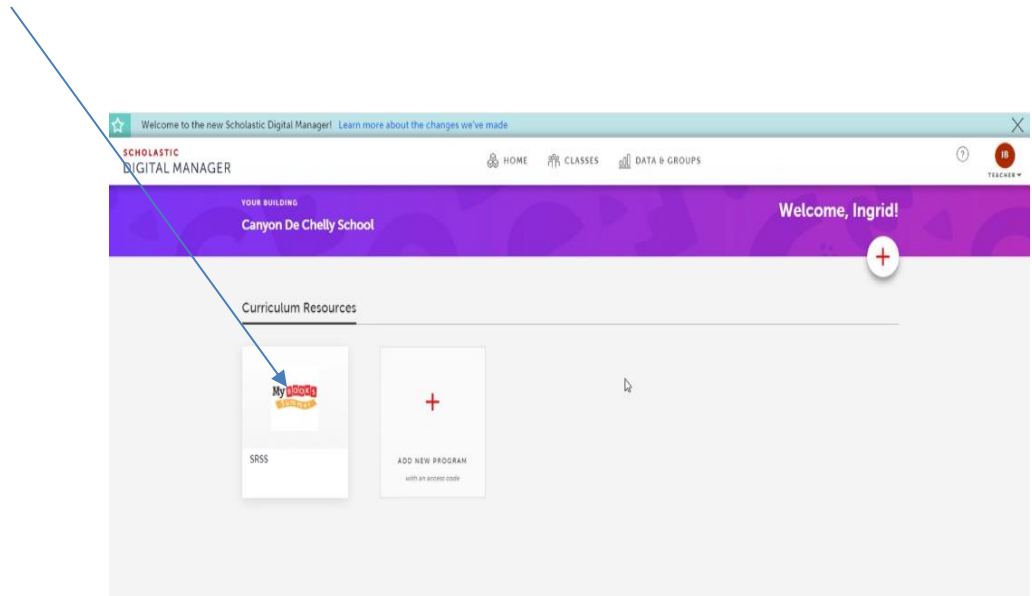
Welcome to the new Scholastic Digital Manager! Learn more about the changes we've made

SCHOLASTIC
DIGITAL MANAGER

HOME CLASSES DATA & GROUPS

IB
TEACHER

YOUR BUILDING
Canyon De Chelly School

Welcome, Ingrid!

Curriculum Resources

My BOOKS SUMMER

SRSS

ADD NEW PROGRAM
with an access code